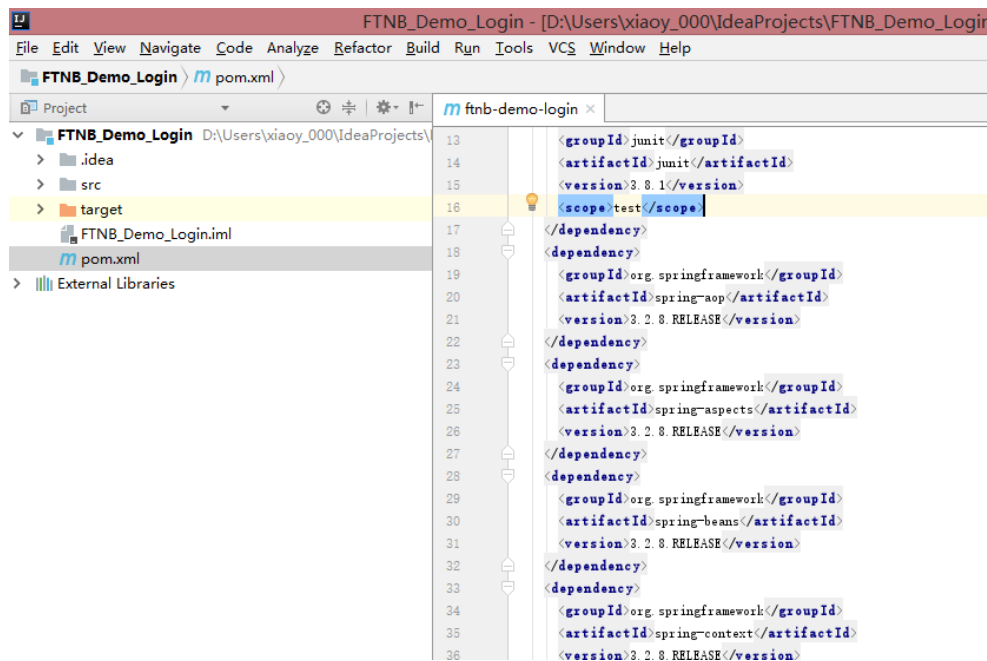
FTNB_Demo_Login - [D:\Users\xiaoy_000\IdeaProjects\FTNB_Demo_Login

File Edit View Navigate Code Analyze Refactor Build Run Tools VCS Window Help

FTNB_Demo_Login 〉 pom.xml 〉

Project

FTNB_Demo_Login D:\Users\xiaoy_000\IdeaProjects\
.idea
src
target
FTNB_Demo_Login.iml
pom.xml
External Libraries

ftnb-demo-login ×

13 <groupId>junit</groupId>
14 <artifactId>junit</artifactId>
15 <version>3.8.1</version>
16 <scope>test</scope>
17 </dependency>
18 <dependency>
19 <groupId>org.springframework</groupId>
20 <artifactId>spring-aop</artifactId>
21 <version>3.2.8.RELEASE</version>
22 </dependency>
23 <dependency>
24 <groupId>org.springframework</groupId>
25 <artifactId>spring-aspects</artifactId>
26 <version>3.2.8.RELEASE</version>
27 </dependency>
28 <dependency>
29 <groupId>org.springframework</groupId>
30 <artifactId>spring-beans</artifactId>
31 <version>3.2.8.RELEASE</version>
32 </dependency>
33 <dependency>
34 <groupId>org.springframework</groupId>
35 <artifactId>spring-context</artifactId>
36 <version>3.2.8.RELEASE</version>